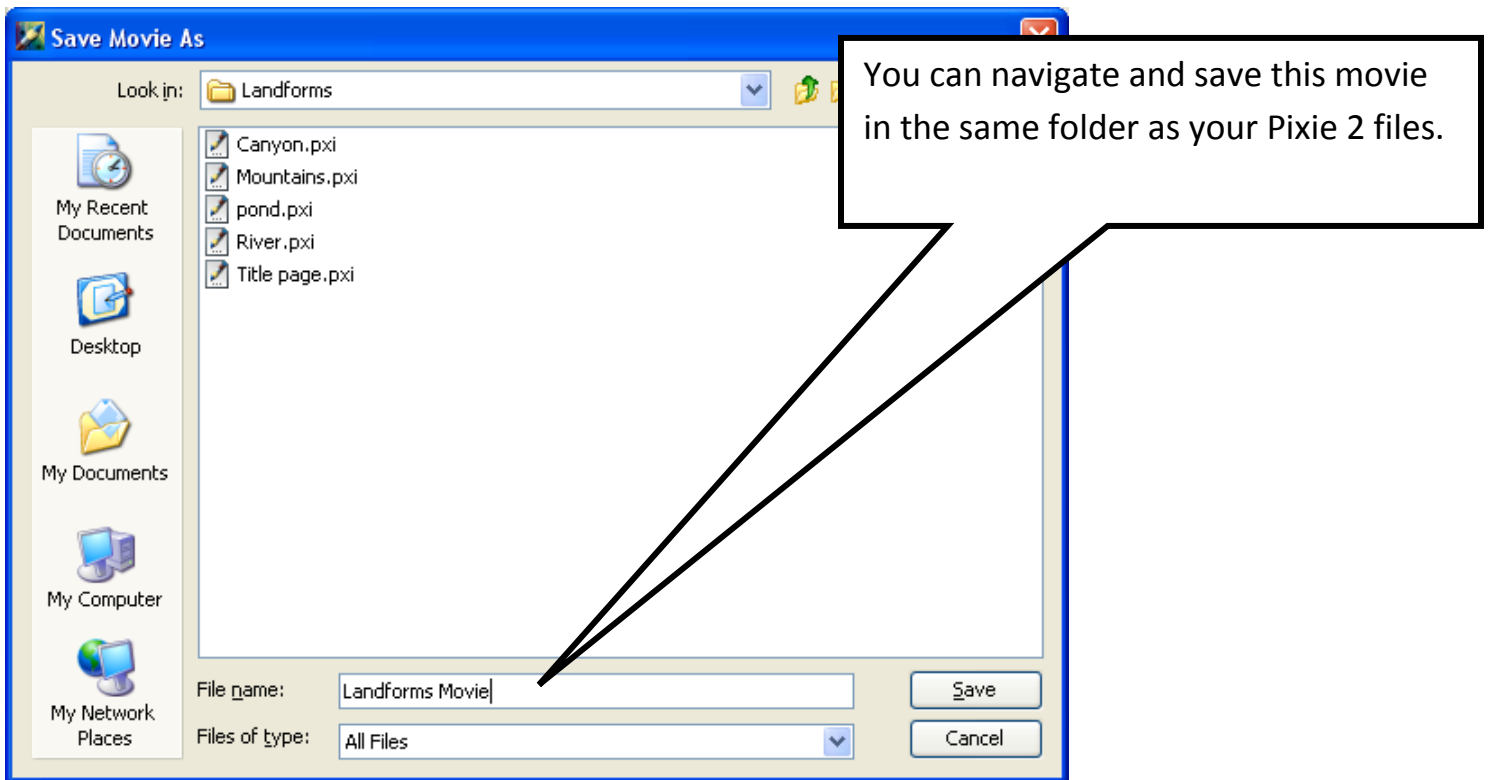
Save Movie As

Look in: Landforms

You can navigate and save this movie in the same folder as your Pixie 2 files.

My Recent Documents

Desktop

My Documents

My Computer

My Network Places

Canyon.pxi
Mountains.pxi
pond.pxi
River.pxi
Title page.pxi

File name: Landforms Movie

Files of type: All Files

Save

Cancel